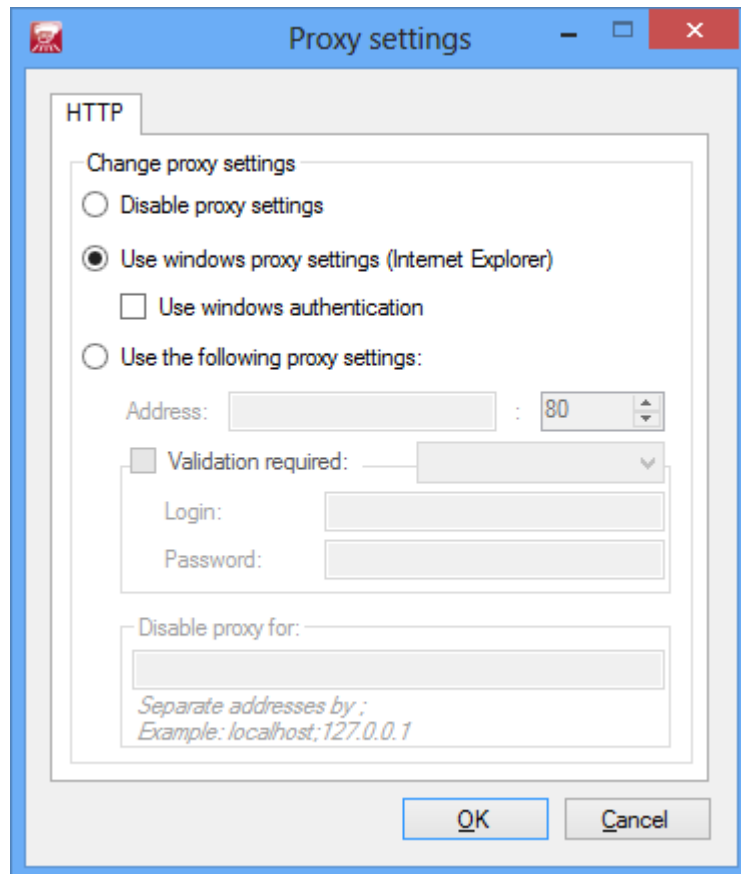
Proxy settings

HTTP

Change proxy settings

Disable proxy settings

Use windows proxy settings (Internet Explorer)

Use windows authentication

Use the following proxy settings:

Address: : 80

Validation required:

Login:

Password:

Disable proxy for:

Separate addresses by ;
Example: localhost;127.0.0.1

OK Cancel